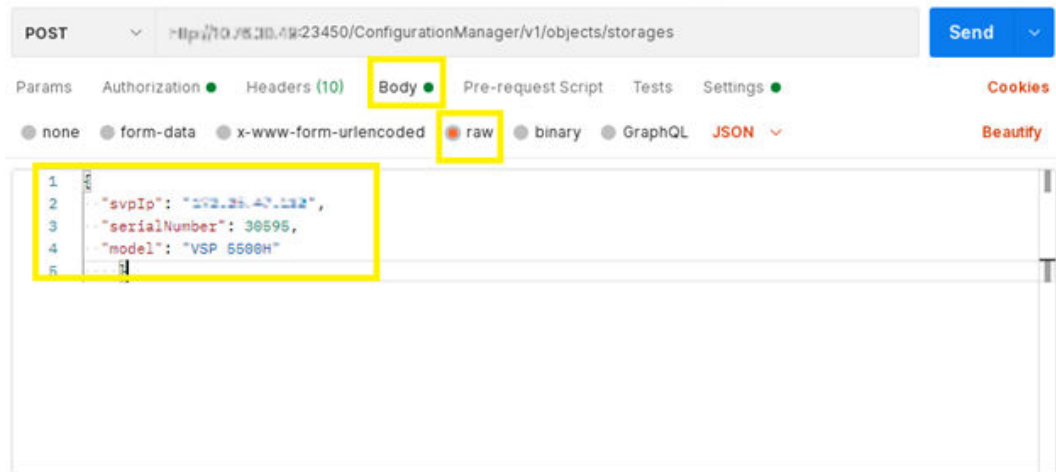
POST
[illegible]23450/ConfigurationManager/v1/objects/storages
Send

Params Authorization Headers (10) Body Pre-request Script Tests Settings Cookies

none form-data x-www-form-urlencoded raw binary GraphQL JSON Beautify

1 {
2 "svpIp": "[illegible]",
3 "serialNumber": 30595,
4 "model": "VSP 5500H"
5 }